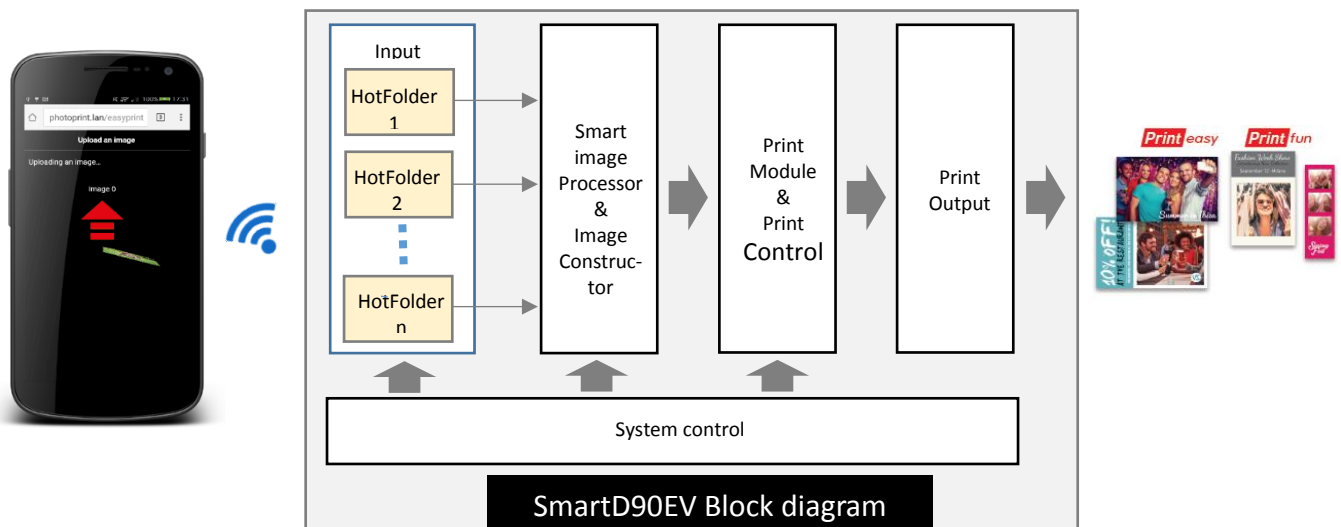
photoprint.lan/easyprint

Upload an image

Uploading an image...

image 0

Input

HotFolder 1

HotFolder 2

HotFolder n

Smart image Processor & Image Constructor

Print Module & Print Control

Print Output

System control

SmartD90EV Block diagram

Print easy

Print fun

10% OFF